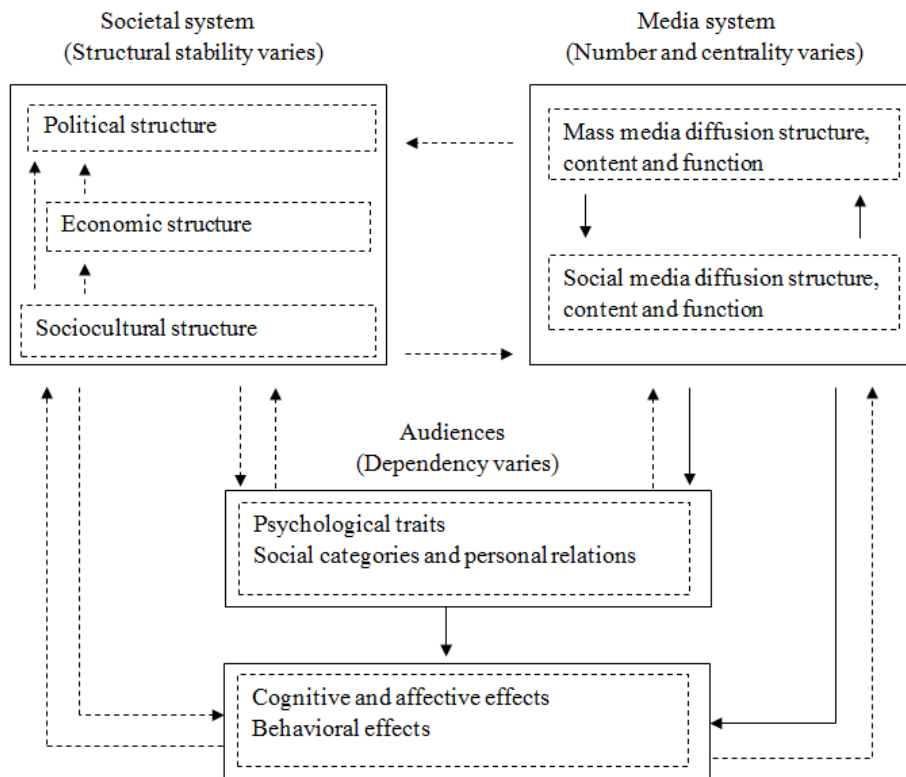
Societal system
(Structural stability varies)

Political structure

Economic structure

Sociocultural structure

Media system
(Number and centrality varies)

Mass media diffusion structure, content and function

Social media diffusion structure, content and function

Audiences
(Dependency varies)

Psychological traits
Social categories and personal relations

Cognitive and affective effects
Behavioral effects